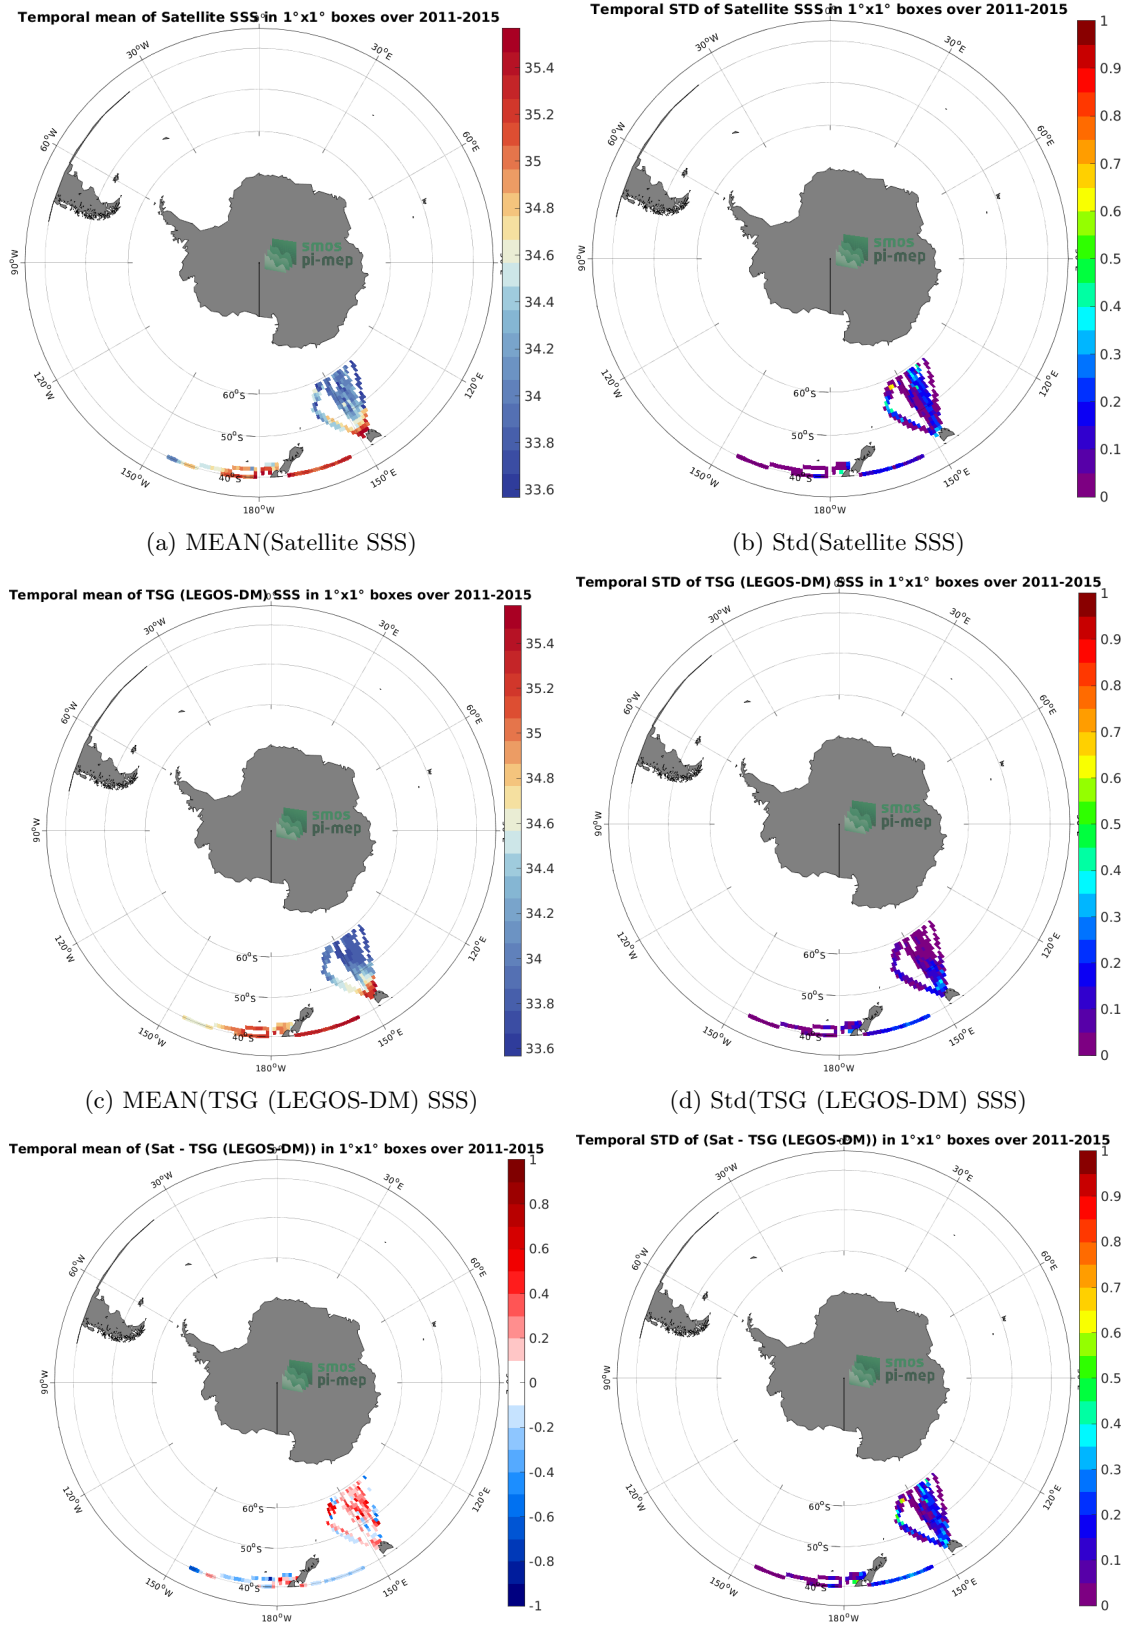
Temporal mean of Satellite SSS in 1°x1° boxes over 2011-2015

30°W 30°E 60°W 60°E 90°W 120°W 120°E 150°W 150°E 180°W 60°S 50°S 40°S

smos pi-mep

35.4 35.2 35 34.8 34.6 34.4 34.2 34 33.8 33.6

(a) MEAN(Satellite SSS)

Temporal STD of Satellite SSS in 1°x1° boxes over 2011-2015

30°W 30°E 60°W 60°E 90°W 120°W 120°E 150°W 150°E 180°W 60°S 50°S 40°S

smos pi-mep

1 0.9 0.8 0.7 0.6 0.5 0.4 0.3 0.2 0.1 0

(b) Std(Satellite SSS)

Temporal mean of TSG (LEGOS-DM) SSS in 1°x1° boxes over 2011-2015

30°W 30°E 60°W 60°E 90°W 120°W 120°E 150°W 150°E 180°W 60°S 50°S 40°S

smos pi-mep

35.4 35.2 35 34.8 34.6 34.4 34.2 34 33.8 33.6

(c) MEAN(TSG (LEGOS-DM) SSS)

Temporal STD of TSG (LEGOS-DM) SSS in 1°x1° boxes over 2011-2015

30°W 30°E 60°W 60°E 90°W 120°W 120°E 150°W 150°E 180°W 60°S 50°S 40°S

smos pi-mep

1 0.9 0.8 0.7 0.6 0.5 0.4 0.3 0.2 0.1 0

(d) Std(TSG (LEGOS-DM) SSS)

Temporal mean of (Sat - TSG (LEGOS-DM)) in 1°x1° boxes over 2011-2015

30°W 30°E 60°W 60°E 90°W 120°W 120°E 150°W 150°E 180°W 60°S 50°S 40°S

smos pi-mep

1 0.8 0.6 0.4 0.2 0 -0.2 -0.4 -0.6 -0.8 -1

Temporal STD of (Sat - TSG (LEGOS-DM)) in 1°x1° boxes over 2011-2015

30°W 30°E 60°W 60°E 90°W 120°W 120°E 150°W 150°E 180°W 60°S 50°S 40°S

smos pi-mep

1 0.9 0.8 0.7 0.6 0.5 0.4 0.3 0.2 0.1 0